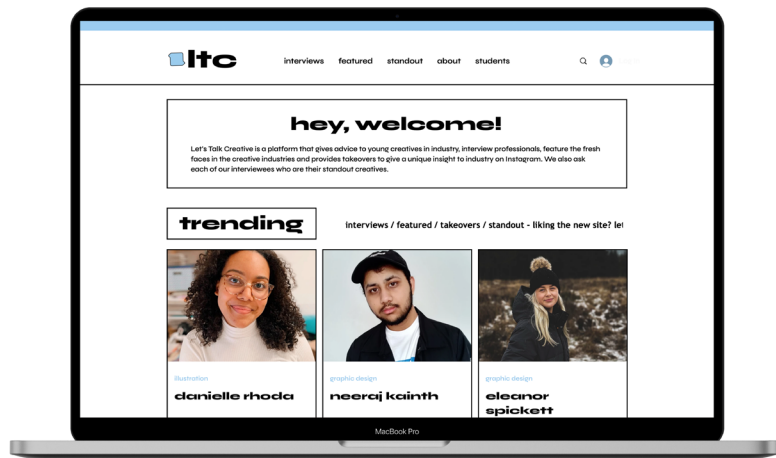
ltc

interviews featured standout about students

hey, welcome!

Let's Talk Creative is a platform that gives advice to young creatives in industry, interview professionals, feature the fresh faces in the creative industries and provides takeovers to give a unique insight to industry on Instagram. We also ask each of our interviewees who are their standout creatives.

trending

interviews / featured / takeovers / standout - liking the new site? le

illustration
danielle rhoda

graphic design
neeraj kainth

graphic design
eleanor spickett

MacBook Pro